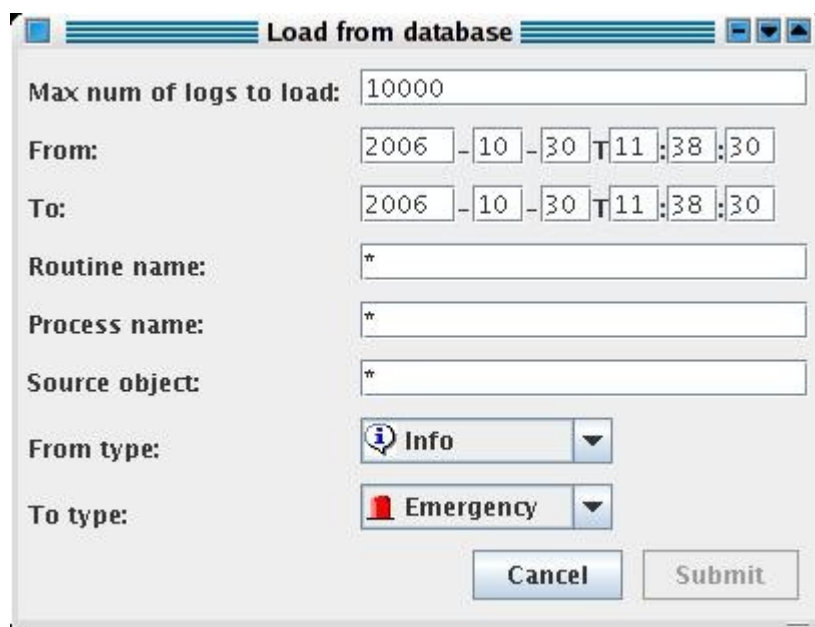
Load from database

Max num of logs to load: 10000

From: 2006 - 10 - 30 T 11 : 38 : 30

To: 2006 - 10 - 30 T 11 : 38 : 30

Routine name: *

Process name: *

Source object: *

From type: Info

To type: Emergency

Cancel Submit